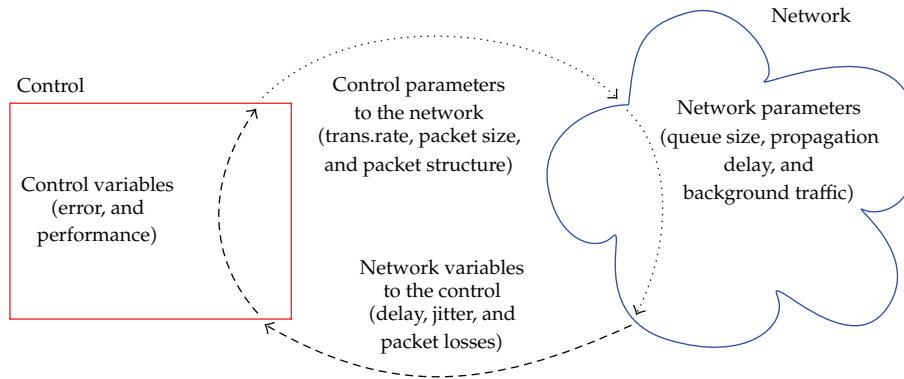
Network

Control

Control parameters to the network (trans.rate, packet size, and packet structure)

Network parameters (queue size, propagation delay, and background traffic)

Control variables (error, and performance)

Network variables to the control (delay, jitter, and packet losses)